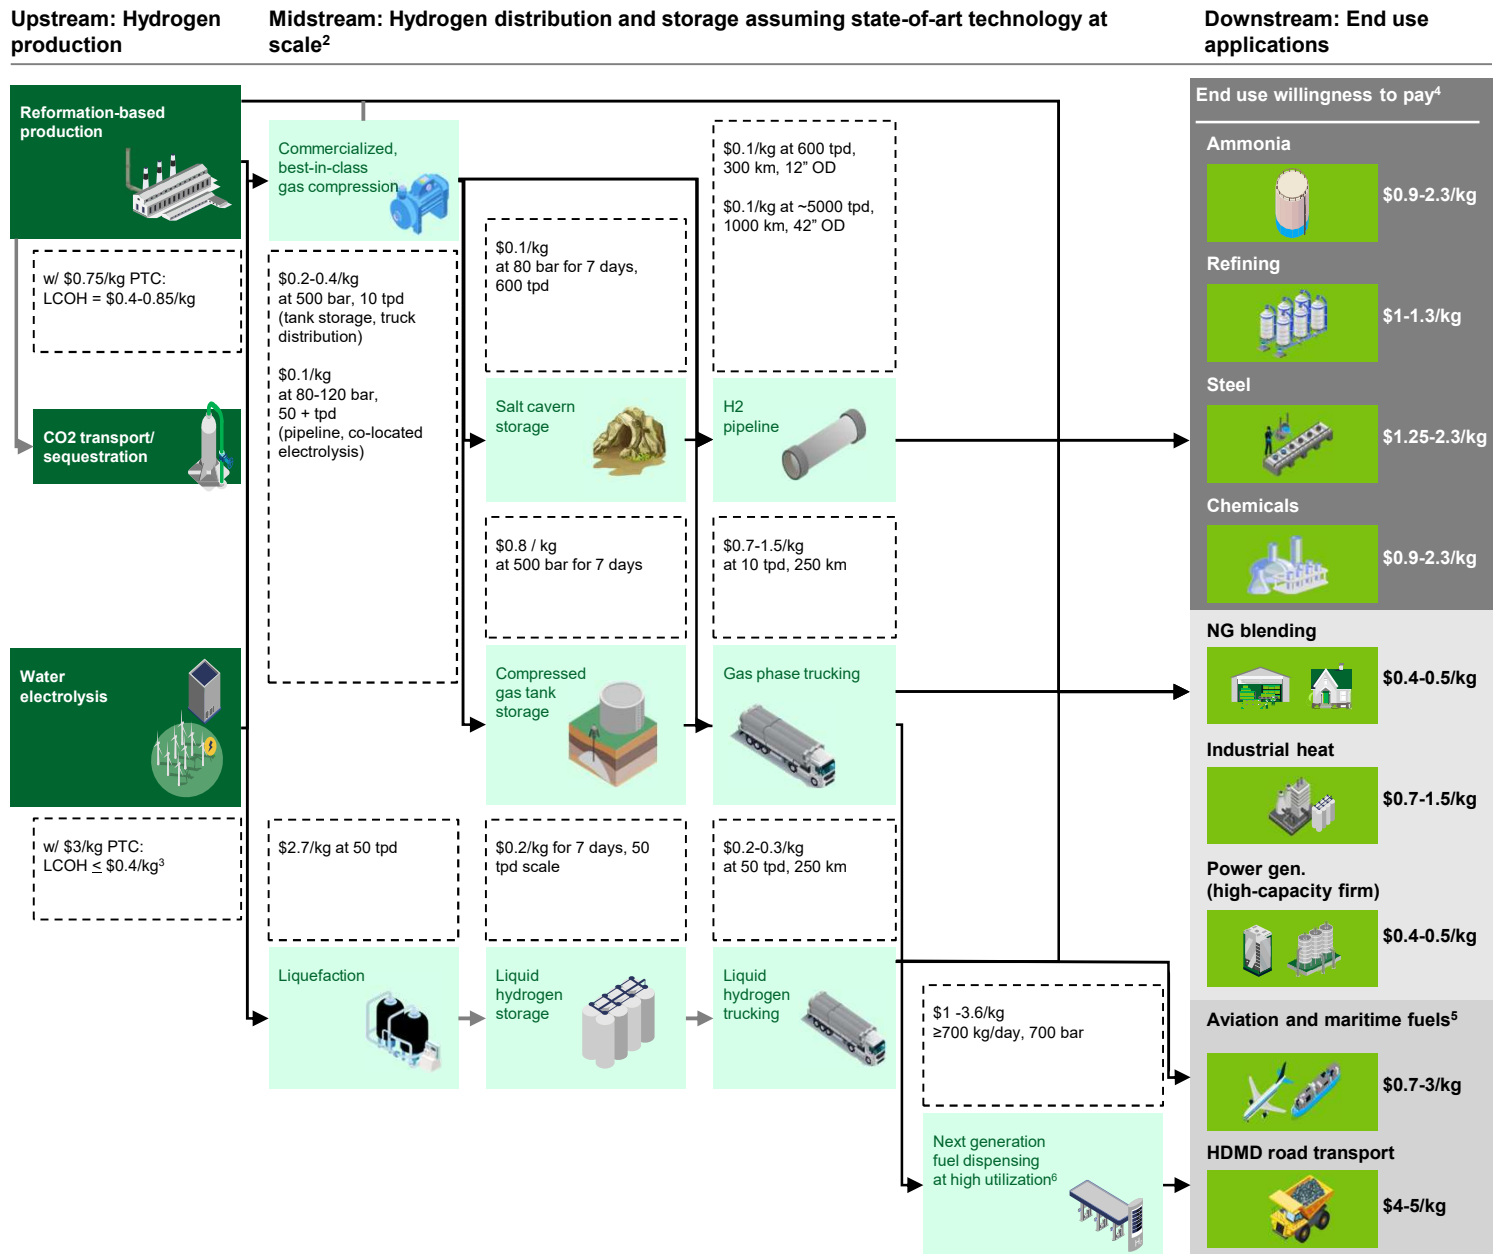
Upstream: Hydrogen production

Midstream: Hydrogen distribution and storage assuming state-of-art technology at scale$^2$

Downstream: End use applications

Reformation-based production

w/ $0.75/kg PTC: LCOH = $0.4-0.85/kg

CO2 transport/ sequestration

Water electrolysis

w/ $3/kg PTC: LCOH ≤ $0.4/kg$^3$

Commercialized, best-in-class gas compression

$0.2-0.4/kg at 500 bar, 10 tpd (tank storage, truck distribution)

$0.1/kg at 80-120 bar, 50 + tpd (pipeline, co-located electrolysis)

$2.7/kg at 50 tpd

Liquefaction

$0.1/kg at 80 bar for 7 days, 600 tpd

Salt cavern storage

$0.8 / kg at 500 bar for 7 days

Compressed gas tank storage

$0.2/kg for 7 days, 50 tpd scale

Liquid hydrogen storage

$0.1/kg at 600 tpd, 300 km, 12” OD

$0.1/kg at ~5000 tpd, 1000 km, 42” OD

H2 pipeline

$0.7-1.5/kg at 10 tpd, 250 km

Gas phase trucking

$0.2-0.3/kg at 50 tpd, 250 km

Liquid hydrogen trucking

$1 -3.6/kg ≥700 kg/day, 700 bar

Next generation fuel dispensing at high utilization$^6$

End use willingness to pay$^4$

Ammonia
$0.9-2.3/kg

Refining
$1-1.3/kg

Steel
$1.25-2.3/kg

Chemicals
$0.9-2.3/kg

NG blending
$0.4-0.5/kg

Industrial heat
$0.7-1.5/kg

Power gen. (high-capacity firm)
$0.4-0.5/kg

Aviation and maritime fuels$^5$
$0.7-3/kg

HDMD road transport
$4-5/kg